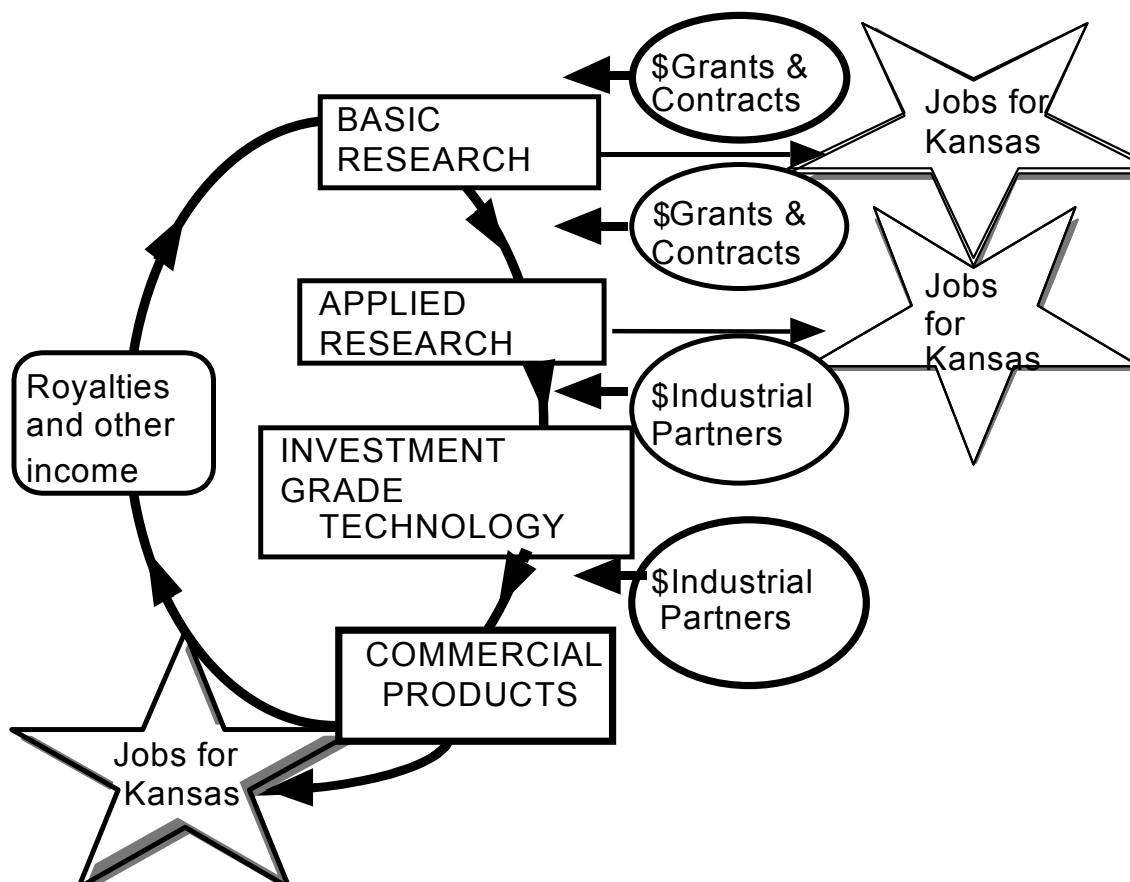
$Grants & Contracts

Jobs for Kansas

BASIC RESEARCH

$Grants & Contracts

Jobs for Kansas

APPLIED RESEARCH

Royalties and other income

$Industrial Partners

INVESTMENT GRADE TECHNOLOGY

$Industrial Partners

COMMERCIAL PRODUCTS

Jobs for Kansas